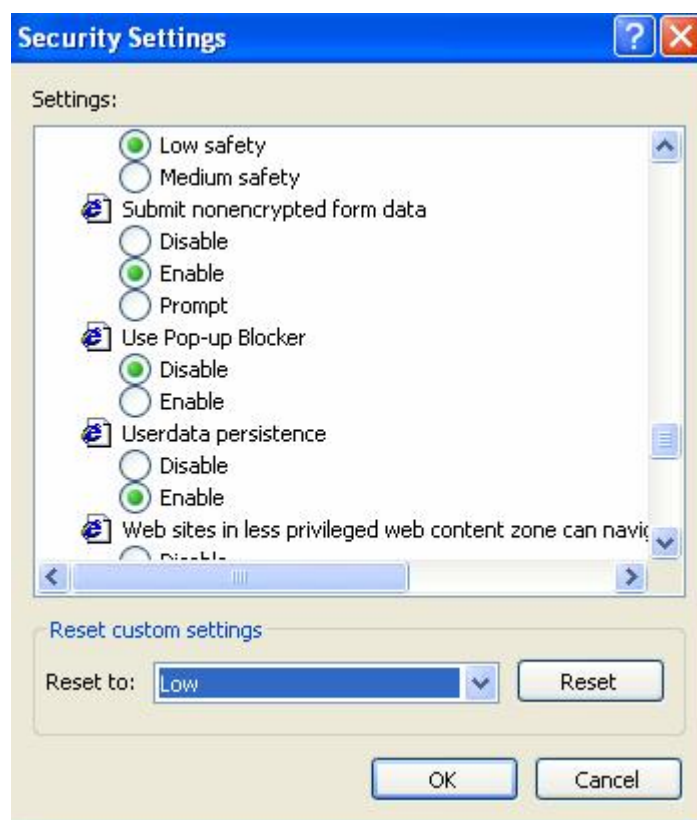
Security Settings

Settings:

Low safety
Medium safety
Submit nonencrypted form data
Disable
Enable
Prompt
Use Pop-up Blocker
Disable
Enable
Userdata persistence
Disable
Enable
Web sites in less privileged web content zone can navic
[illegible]

Reset custom settings

Reset to: Low

Reset

OK

Cancel